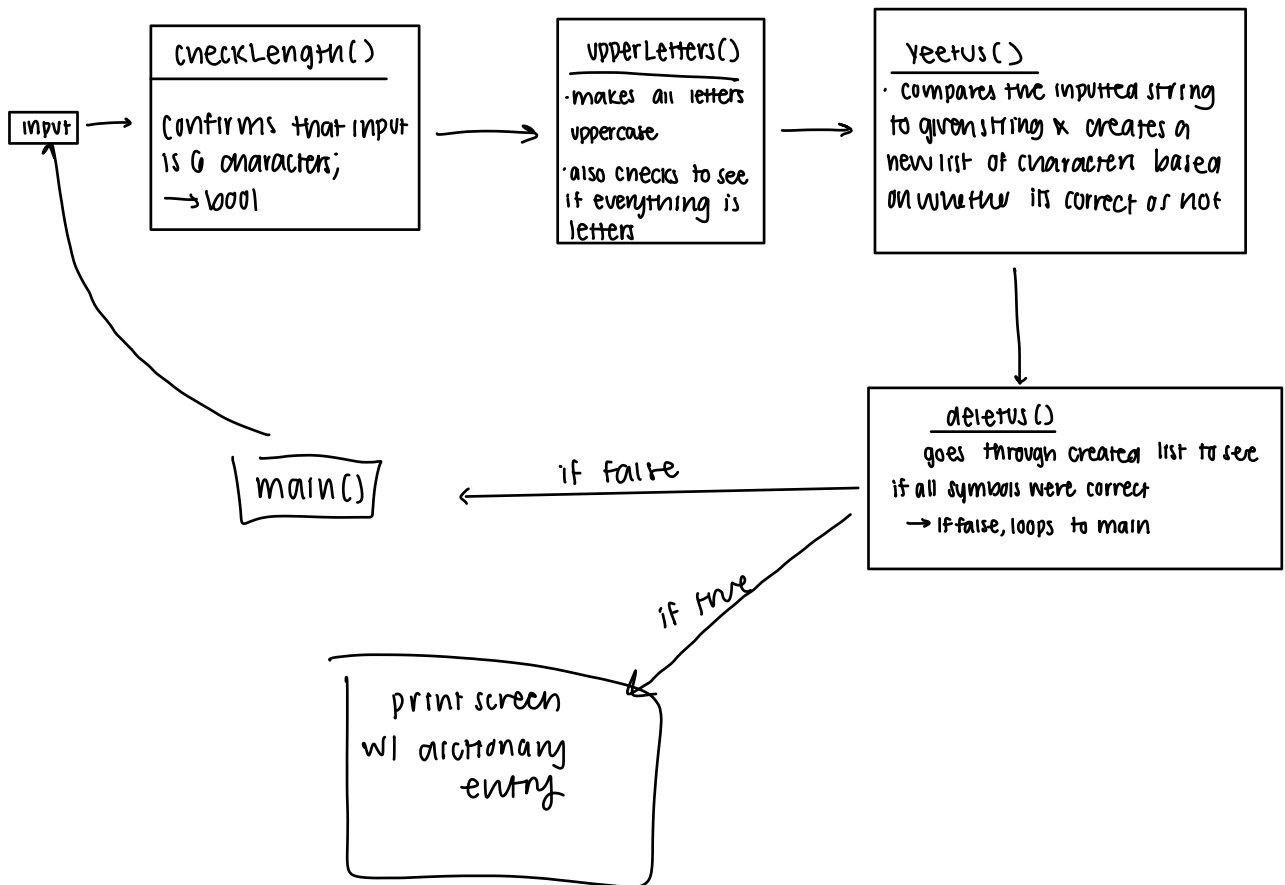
input

checkLength()

confirms that input is 6 characters;
→ bool

upperLetters()

·makes all letters uppercase

·also checks to see if everything is letters

yeetus()

· compares the inputted string to given string & creates a new list of characters based on whether its correct or not

deletus()

goes through created list to see if all symbols were correct
→ if false, loops to main

if false

main()

if true

print screen w/ dictionary entry